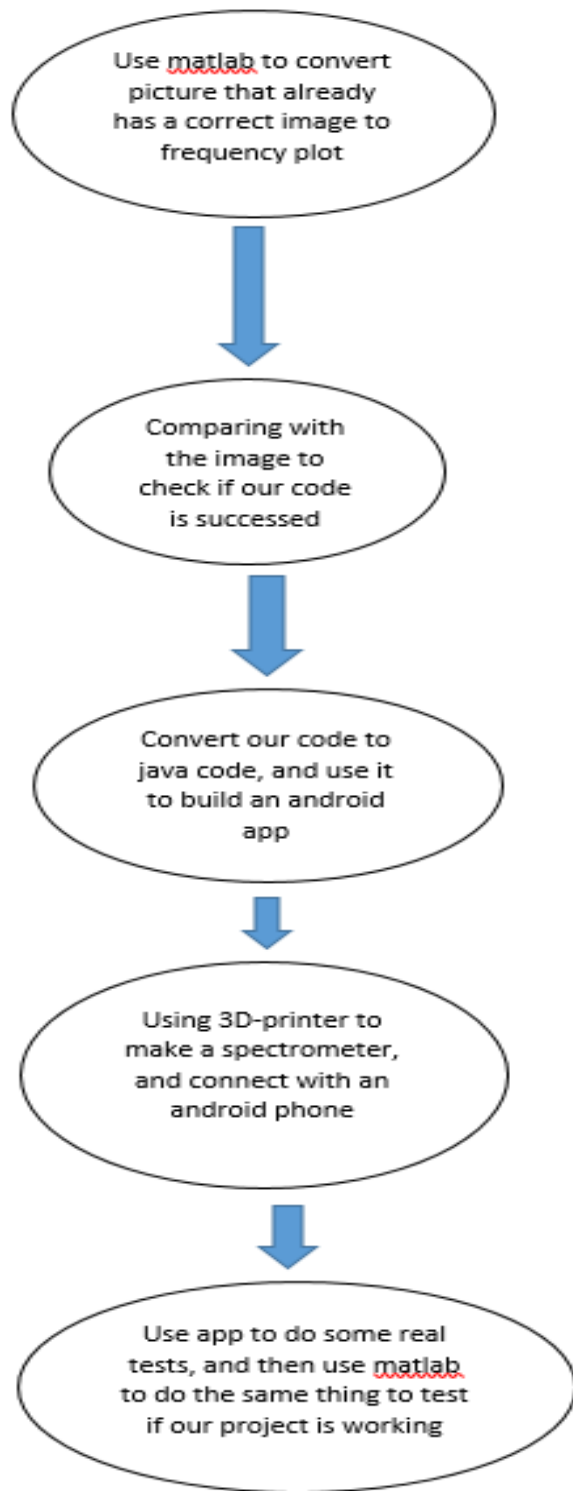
Use matlab to convert picture that already has a correct image to frequency plot

Comparing with the image to check if our code is successed

Convert our code to java code, and use it to build an android app

Using 3D-printer to make a spectrometer, and connect with an android phone

Use app to do some real tests, and then use matlab to do the same thing to test if our project is working